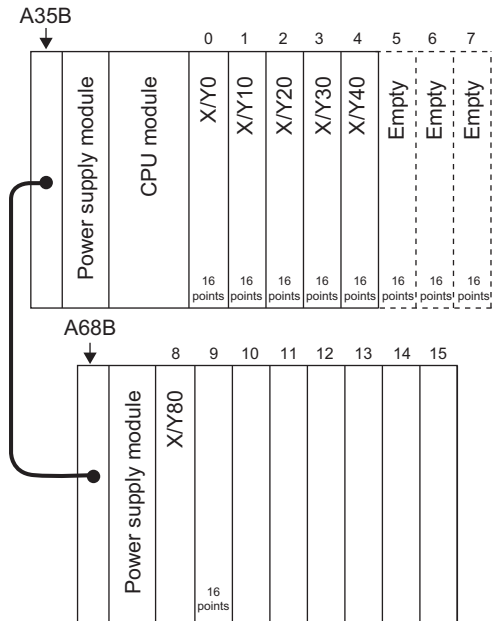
A35B

0 1 2 3 4 5 6 7

Power supply module

CPU module

X/Y0

X/Y10

X/Y20

X/Y30

X/Y40

Empty

Empty

Empty

16 points

16 points

16 points

16 points

16 points

16 points

16 points

16 points

A68B

8 9 10 11 12 13 14 15

Power supply module

X/Y80

16 points